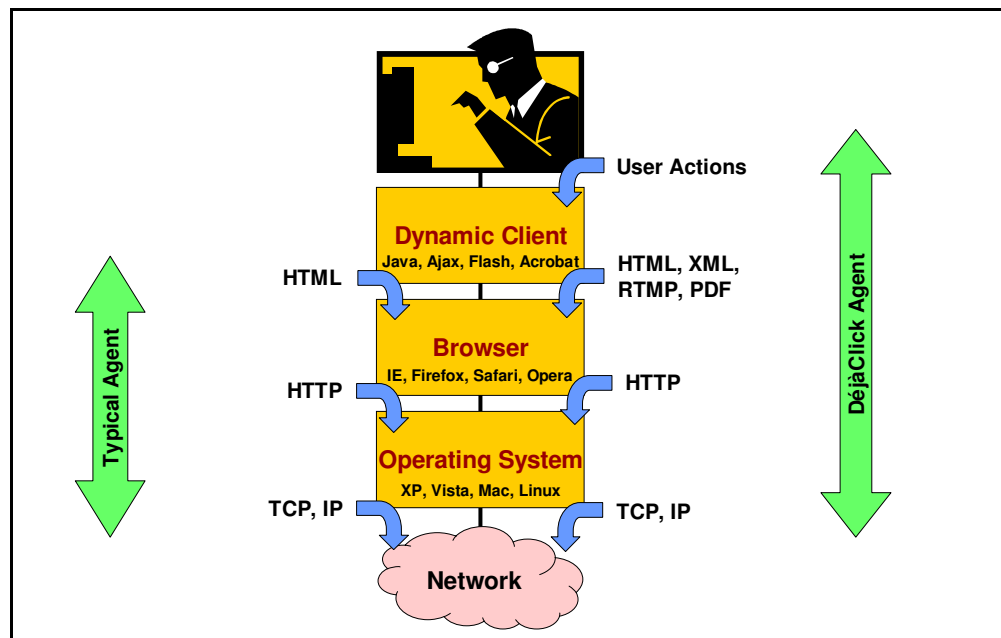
User Actions

Typical Agent

Dynamic Client
Java, Ajax, Flash, Acrobat

HTML

HTML, XML, RTMP, PDF

Browser
IE, Firefox, Safari, Opera

HTTP

HTTP

Operating System
XP, Vista, Mac, Linux

TCP, IP

TCP, IP

Network

DéjàClick Agent